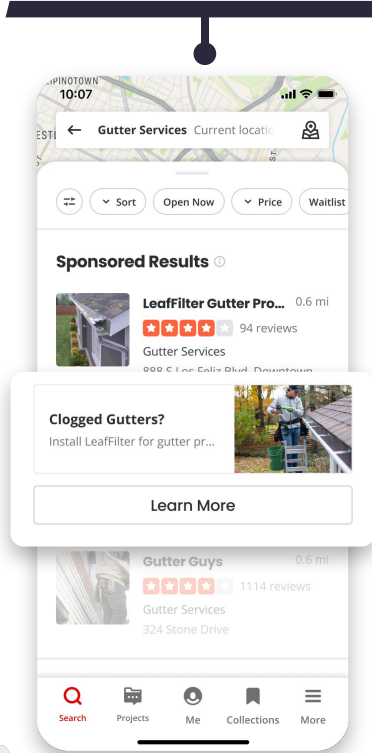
SPINOTOWN
10:07

Gutter Services Current locatio

Sort Open Now Price Waitlist

Sponsored Results

LeafFilter Gutter Pro... 0.6 mi
94 reviews
Gutter Services
888 S Los Feliz Blvd, Downtown

Clogged Gutters?
Install LeafFilter for gutter pr...

Learn More

Gutter Guys 0.6 mi
1114 reviews
Gutter Services
324 Stone Drive

Search Projects Me Collections More